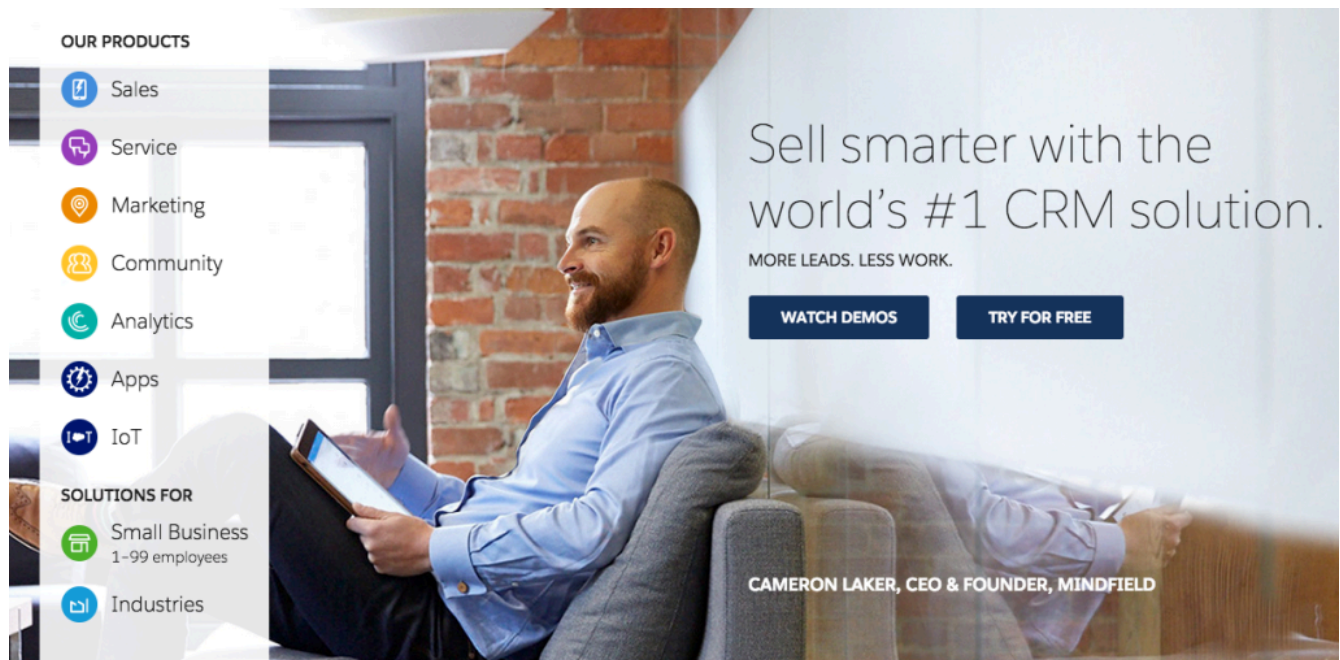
OUR PRODUCTS

Sales

Service

Marketing

Community

Analytics

Apps

IoT

SOLUTIONS FOR

Small Business
1–99 employees

Industries

Sell smarter with the world's #1 CRM solution.

MORE LEADS. LESS WORK.

WATCH DEMOS

TRY FOR FREE

CAMERON LAKER, CEO & FOUNDER, MINDFIELD